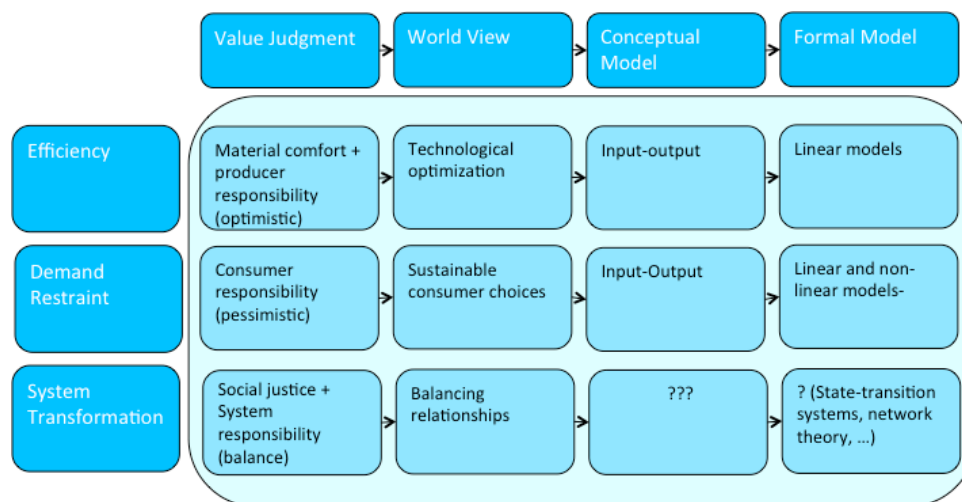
| | Value Judgment | World View | Conceptual Model | Formal Model |
|---|---|---|---|---|
| Efficiency | Material comfort + producer responsibility (optimistic) | Technological optimization | Input-output | Linear models |
| Demand Restraint | Consumer responsibility (pessimistic) | Sustainable consumer choices | Input-Output | Linear and non-linear models- |
| System Transformation | Social justice + System responsibility (balance) | Balancing relationships | ??? | ? (State-transition systems, network theory, …) |